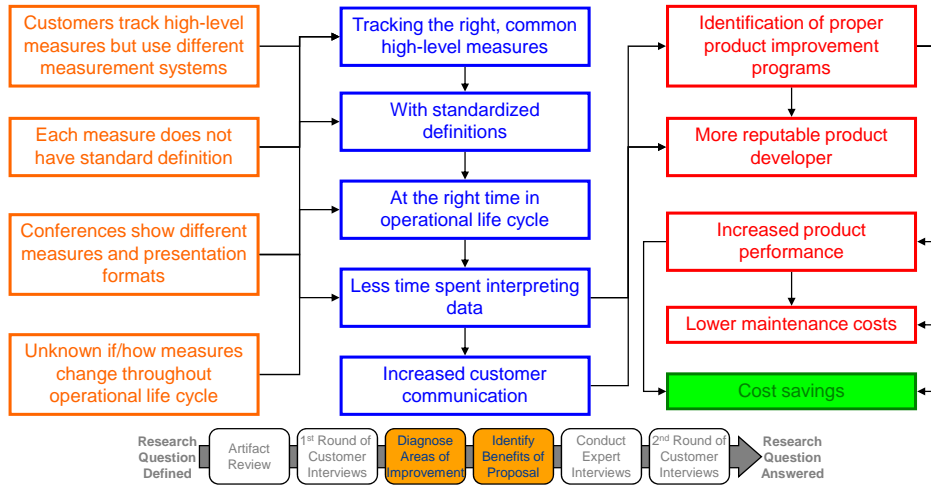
Customers track high-level measures but use different measurement systems

Each measure does not have standard definition

Conferences show different measures and presentation formats

Unknown if/how measures change throughout operational life cycle

Tracking the right, common high-level measures

With standardized definitions

At the right time in operational life cycle

Less time spent interpreting data

Increased customer communication

Identification of proper product improvement programs

More reputable product developer

Increased product performance

Lower maintenance costs

Cost savings

Research Question Defined

Artifact Review

1st Round of Customer Interviews

Diagnose Areas of Improvement

Identify Benefits of Proposal

Conduct Expert Interviews

2nd Round of Customer Interviews

Research Question Answered